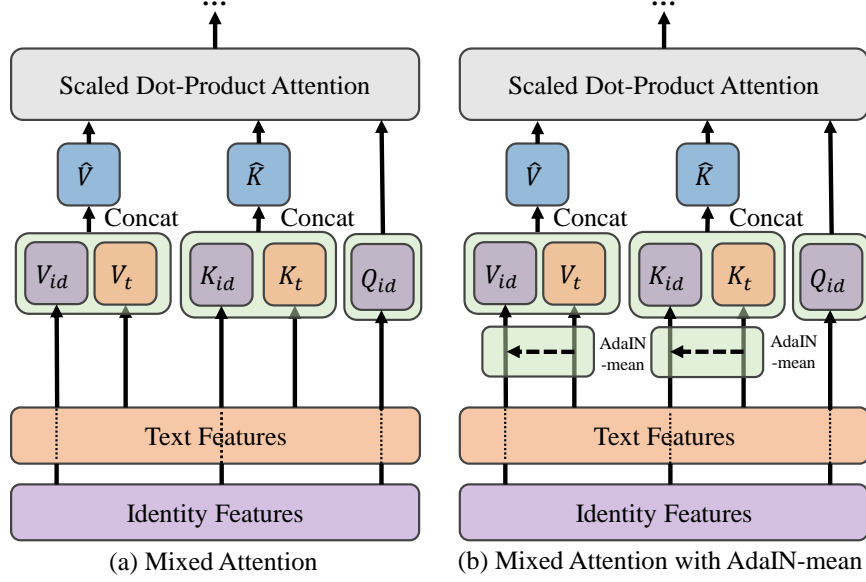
...

Scaled Dot-Product Attention

$\hat{V}$

$\hat{K}$

Concat

Concat

$V_{id}$ $V_t$

$K_{id}$ $K_t$

$Q_{id}$

Text Features

Identity Features

(a) Mixed Attention

...

Scaled Dot-Product Attention

$\hat{V}$

$\hat{K}$

Concat

Concat

$V_{id}$ $V_t$

$K_{id}$ $K_t$

$Q_{id}$

AdaIN -mean

AdaIN -mean

Text Features

Identity Features

(b) Mixed Attention with AdaIN-mean